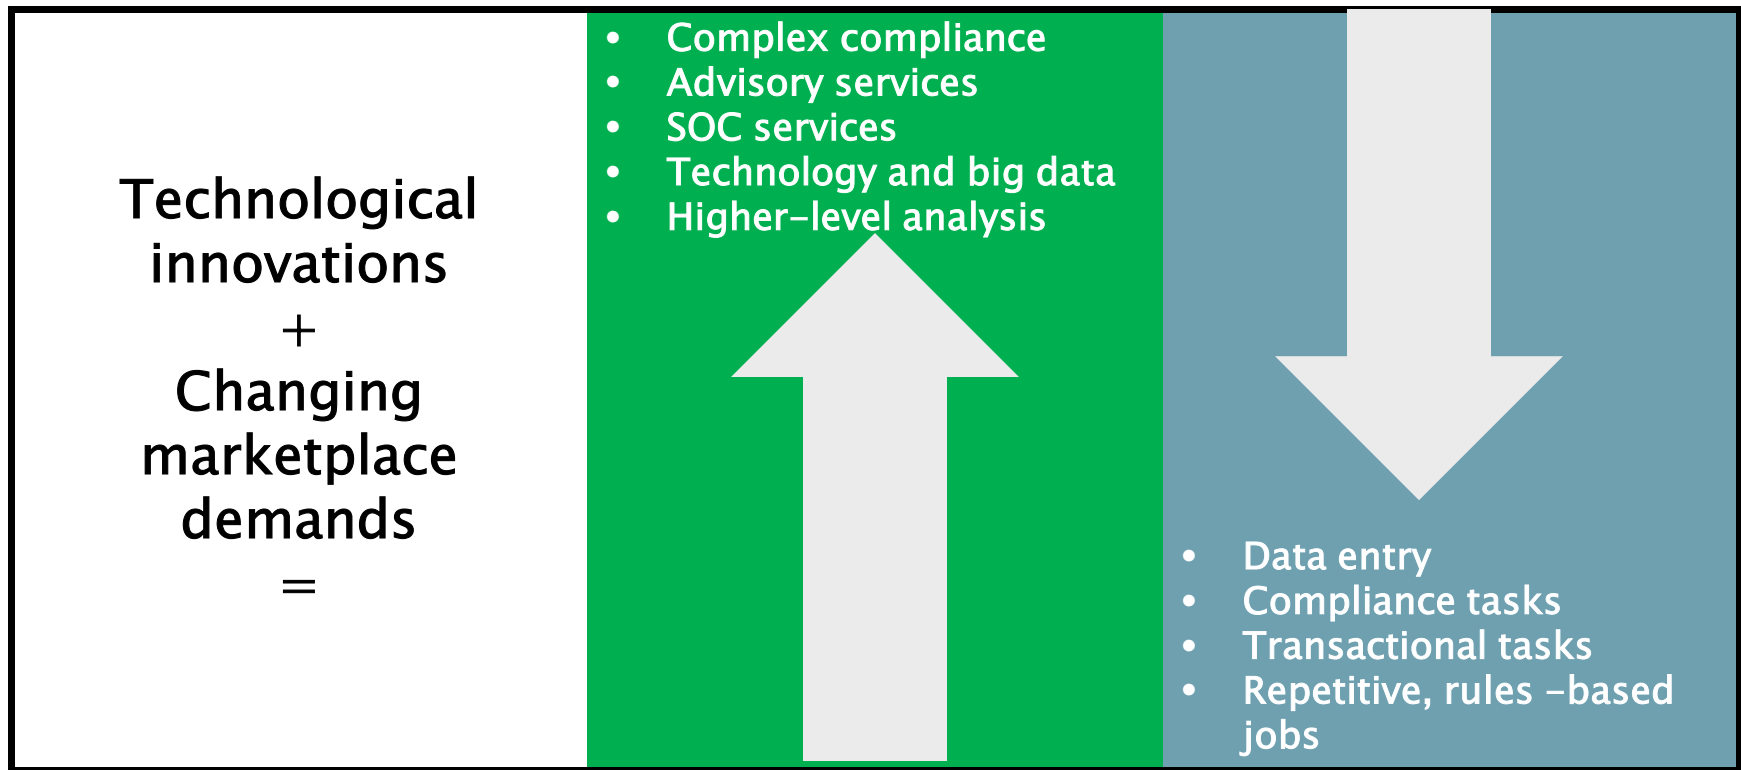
Technological innovations
+
Changing marketplace demands
=

- Complex compliance
- Advisory services
- SOC services
- Technology and big data
- Higher-level analysis

- Data entry
- Compliance tasks
- Transactional tasks
- Repetitive, rules -based jobs